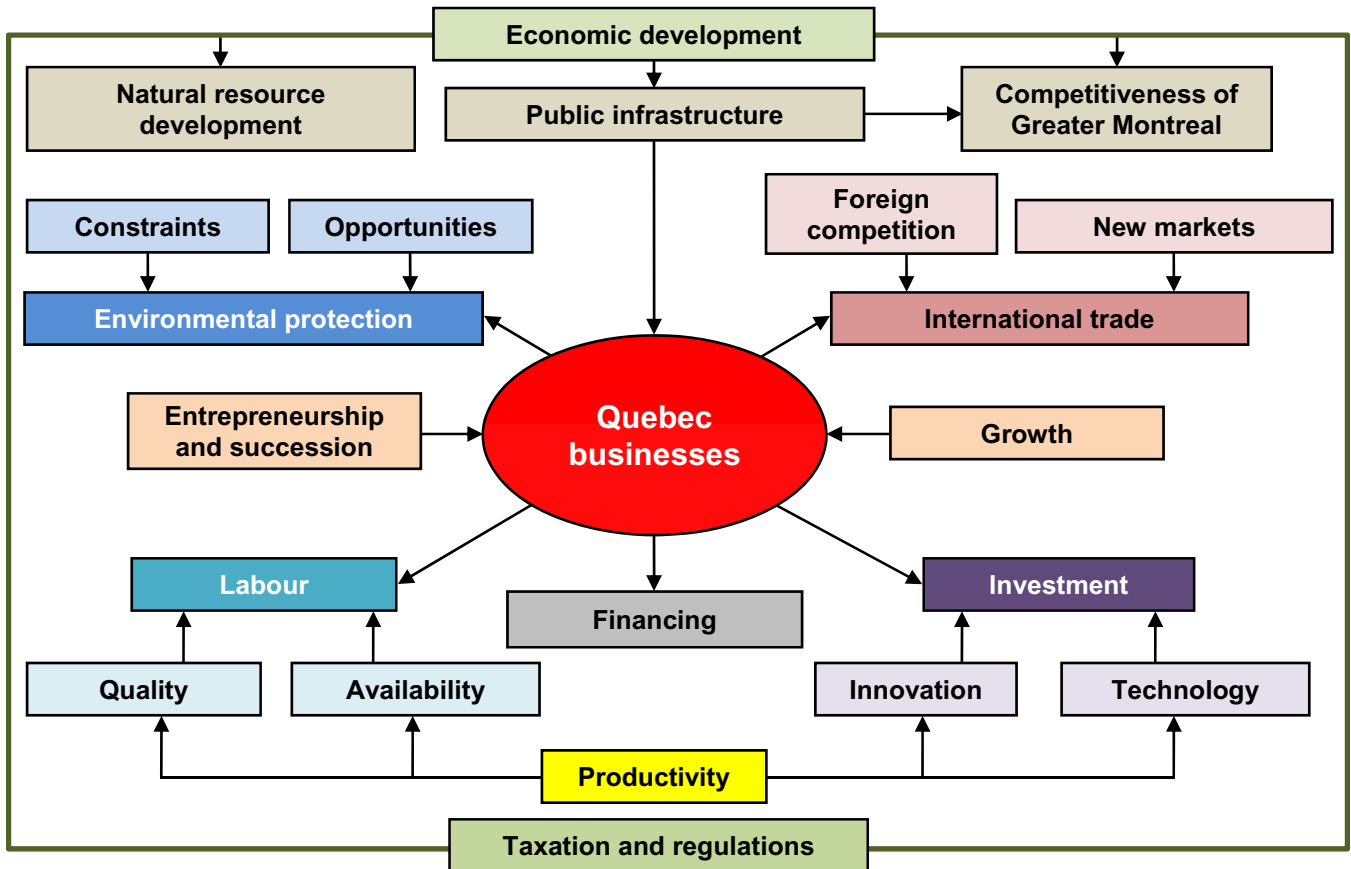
Economic development

Natural resource development

Public infrastructure

Competitiveness of Greater Montreal

Constraints

Opportunities

Foreign competition

New markets

Environmental protection

International trade

Entrepreneurship and succession

Quebec businesses

Growth

Labour

Financing

Investment

Quality

Availability

Innovation

Technology

Productivity

Taxation and regulations